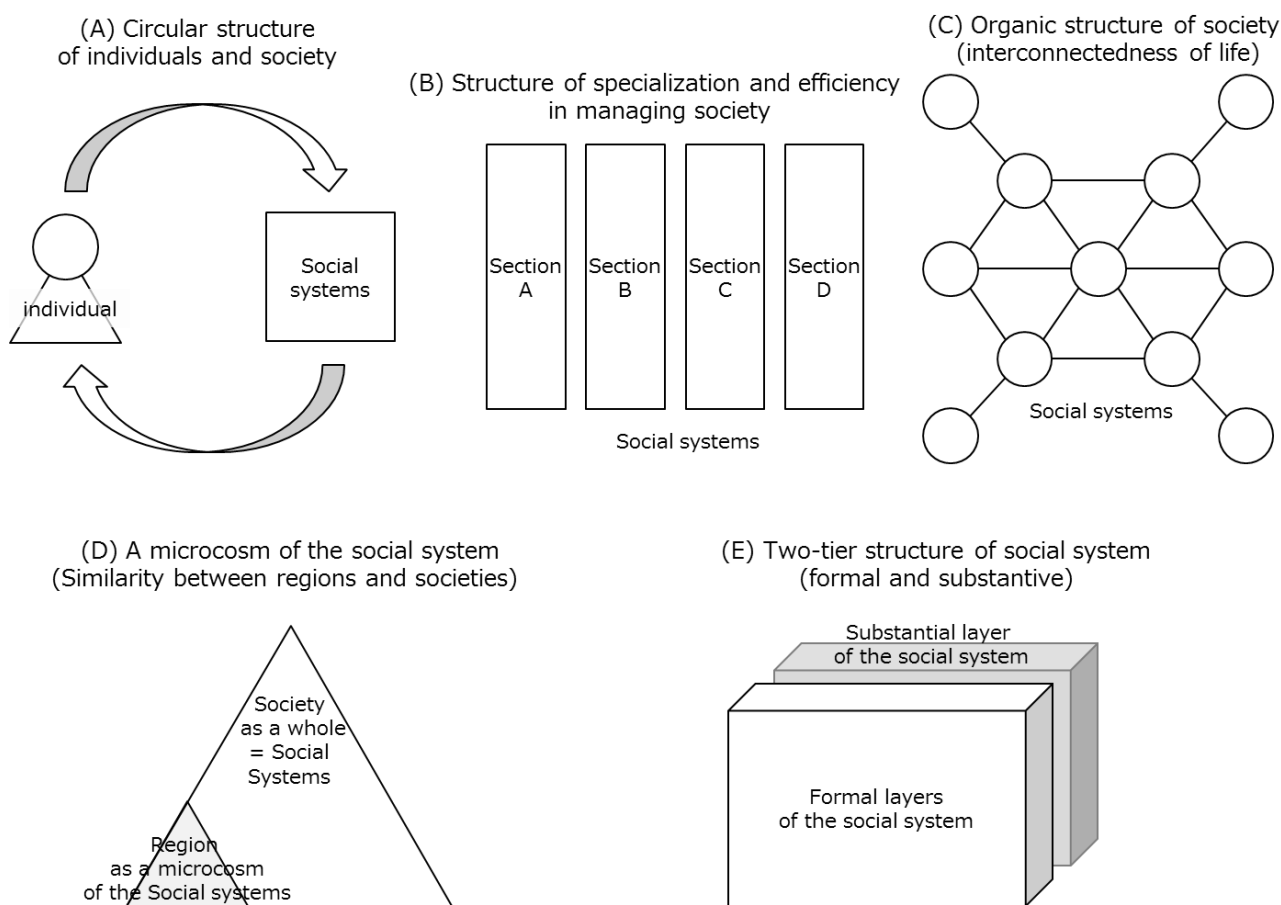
(A) Circular structure of individuals and society

individual

Social systems

(B) Structure of specialization and efficiency in managing society

Section A

Section B

Section C

Section D

Social systems

(C) Organic structure of society (interconnectedness of life)

Social systems

(D) A microcosm of the social system (Similarity between regions and societies)

Society as a whole = Social Systems

Region as a microcosm of the Social systems

(E) Two-tier structure of social system (formal and substantive)

Substantial layer of the social system

Formal layers of the social system